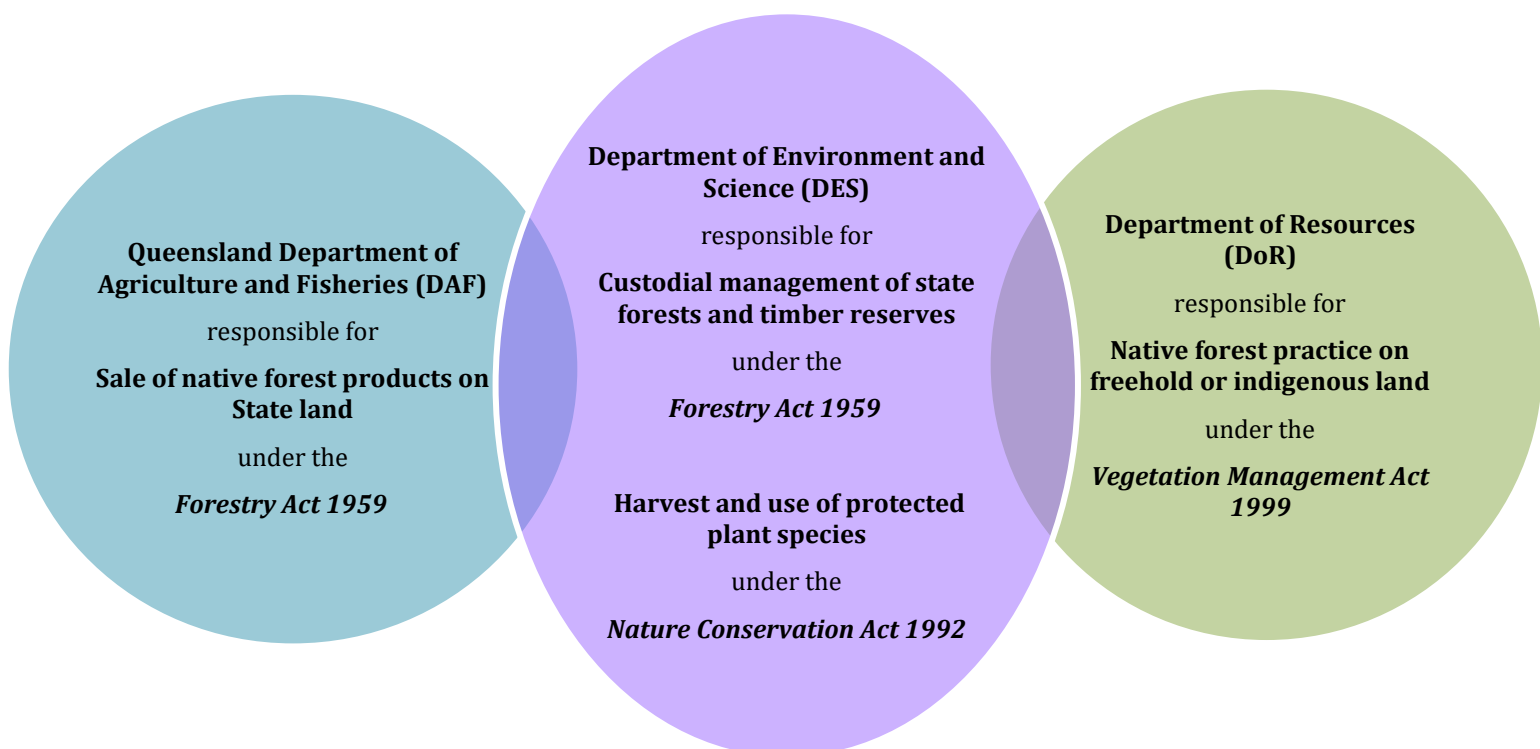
Queensland Department of Agriculture and Fisheries (DAF)

responsible for

Sale of native forest products on State land

under the

*Forestry Act 1959*

Department of Environment and Science (DES)

responsible for

Custodial management of state forests and timber reserves

under the

*Forestry Act 1959*

Harvest and use of protected plant species

under the

*Nature Conservation Act 1992*

Department of Resources (DoR)

responsible for

Native forest practice on freehold or indigenous land

under the

*Vegetation Management Act 1999*